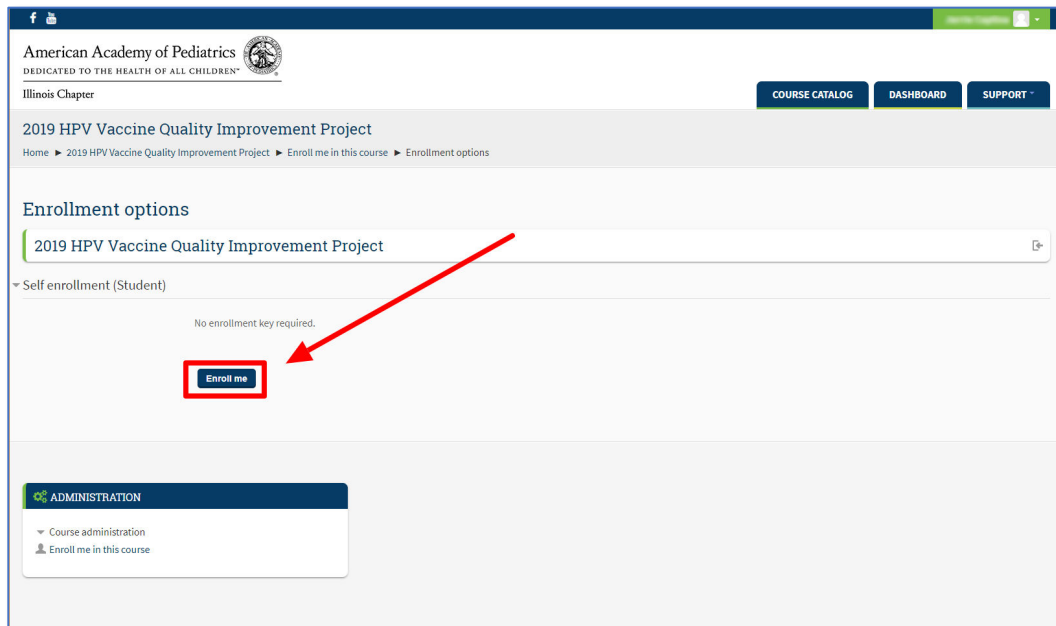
American Academy of Pediatrics
DEDICATED TO THE HEALTH OF ALL CHILDREN™
Illinois Chapter

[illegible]

COURSE CATALOG
DASHBOARD
SUPPORT

2019 HPV Vaccine Quality Improvement Project
Home ► 2019 HPV Vaccine Quality Improvement Project ► Enroll me in this course ► Enrollment options

Enrollment options
2019 HPV Vaccine Quality Improvement Project

Self enrollment (Student)
No enrollment key required.
Enroll me

ADMINISTRATION
Course administration
Enroll me in this course